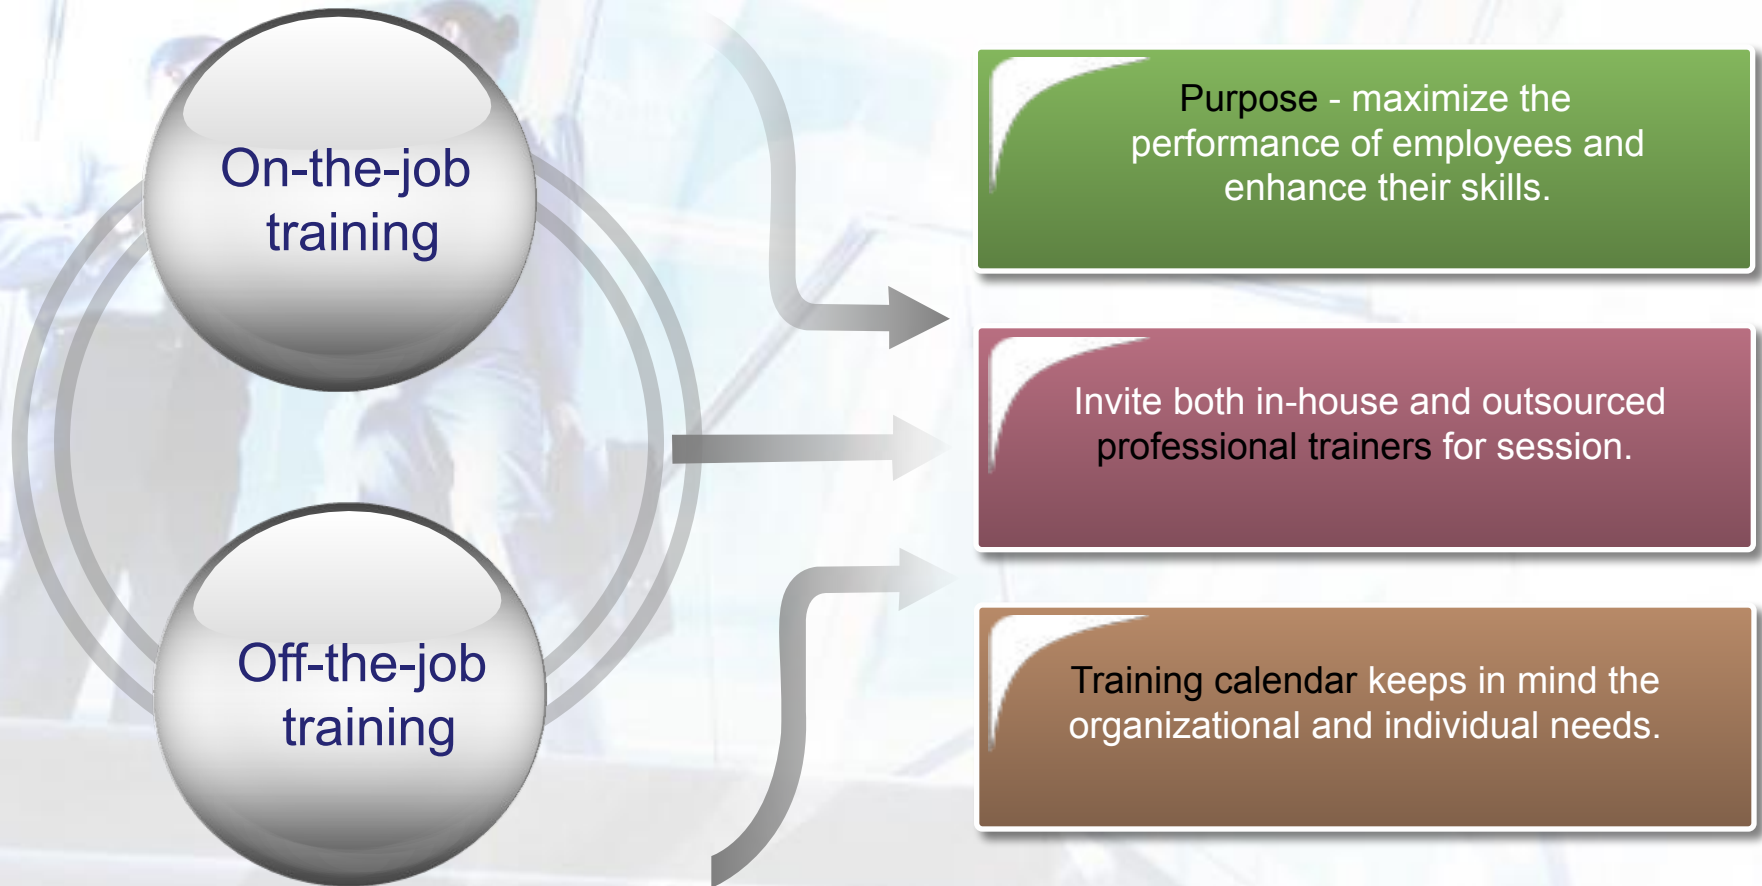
On-the-job training

Off-the-job training

Purpose - maximize the performance of employees and enhance their skills.

Invite both in-house and outsourced professional trainers for session.

Training calendar keeps in mind the organizational and individual needs.